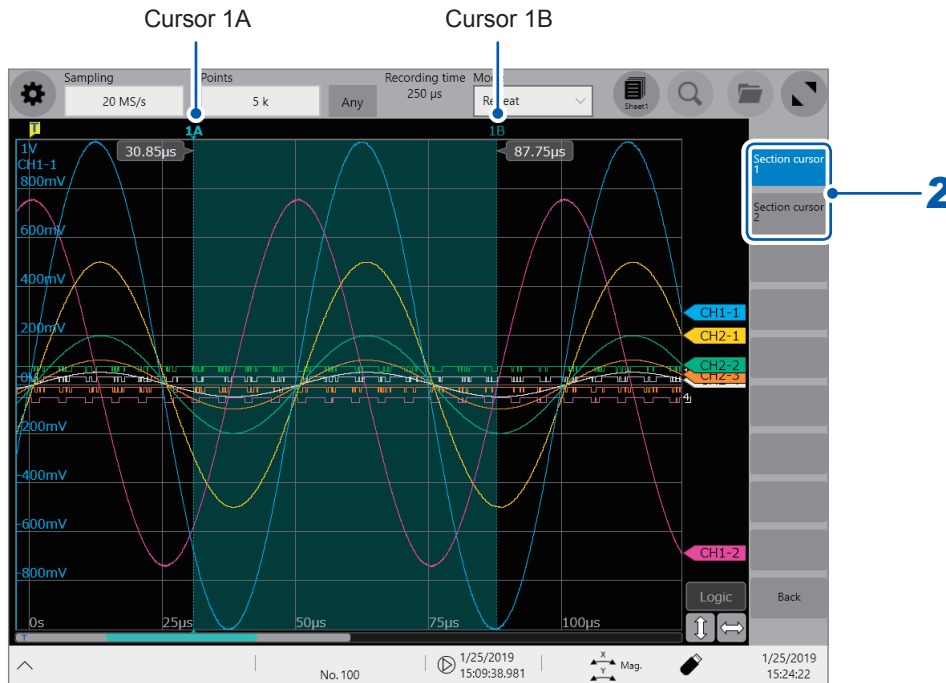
Cursor 1A

Cursor 1B

Sampling
20 MS/s

Points
5 k

Any

Recording time
250 µs

Mo
Re eat

Sheet1

1A

1B

30.85µs

87.75µs

1V
CH1-1
800mV
600mV
400mV
200mV
0V
-200mV
-400mV
-600mV
-800mV

0s
25µs
50µs
75µs
100µs

Section cursor 1

Section cursor 2

2

CH1-1
CH2-1
CH2-2
CH2-3
CH1-2

Logic

Back

No.100

1/25/2019
15:09:38.981

Mag.

1/25/2019
15:24:22